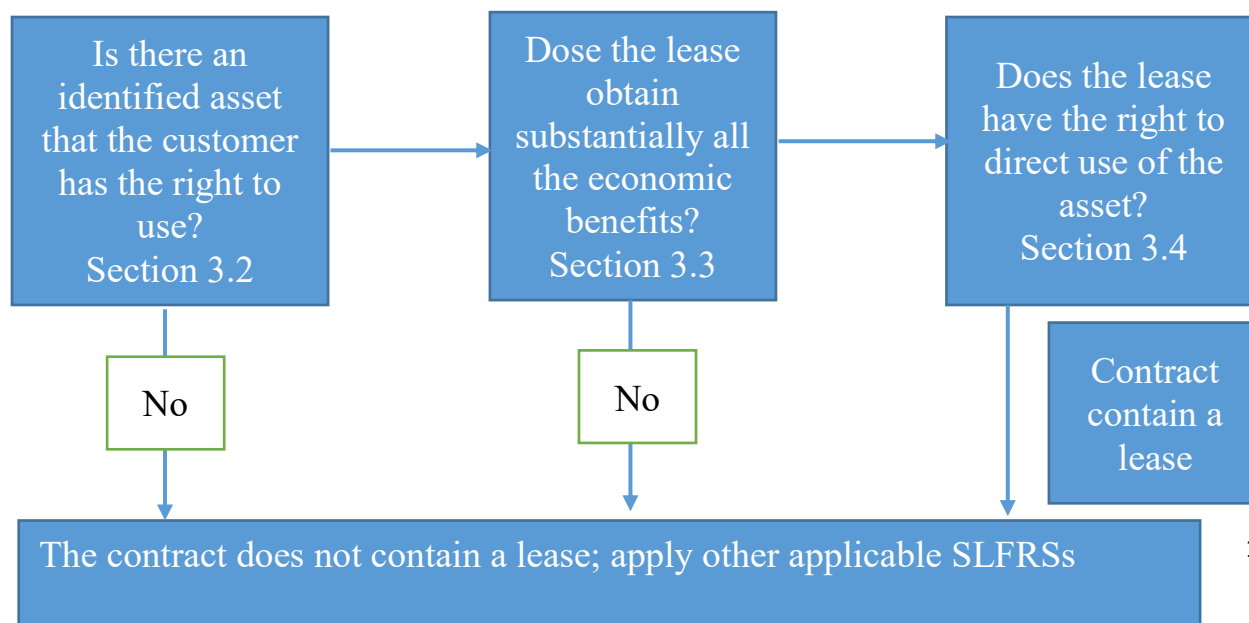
Is there an identified asset that the customer has the right to use?
Section 3.2

Dose the lease obtain substantially all the economic benefits?
Section 3.3

Does the lease have the right to direct use of the asset?
Section 3.4

No

No

Contract contain a lease

The contract does not contain a lease; apply other applicable SLFRSs